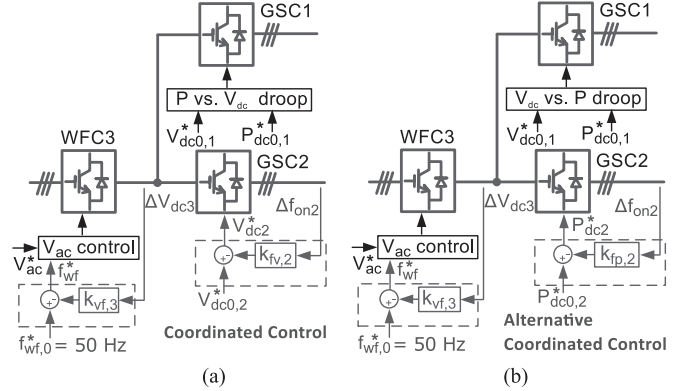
GSC1

P vs. $V_{dc}$ droop

$V^*_{dc0,1}$ $P^*_{dc0,1}$

WFC3

GSC2

$\Delta V_{dc3}$

$\Delta f_{on2}$

$V^*_{dc2}$

$V_{ac}$ control

$V^*_{ac}$

$f^*_{wf}$

$k_{fv,2}$

$k_{vf,3}$

$V^*_{dc0,2}$

$f^*_{wf,0} = 50$ Hz

Coordinated Control

(a)

GSC1

$V_{dc}$ vs. P droop

$V^*_{dc0,1}$ $P^*_{dc0,1}$

WFC3

GSC2

$\Delta V_{dc3}$

$\Delta f_{on2}$

$P^*_{dc2}$

$V_{ac}$ control

$V^*_{ac}$

$f^*_{wf}$

$k_{fp,2}$

$k_{vf,3}$

$P^*_{dc0,2}$

$f^*_{wf,0} = 50$ Hz

Alternative Coordinated Control

(b)